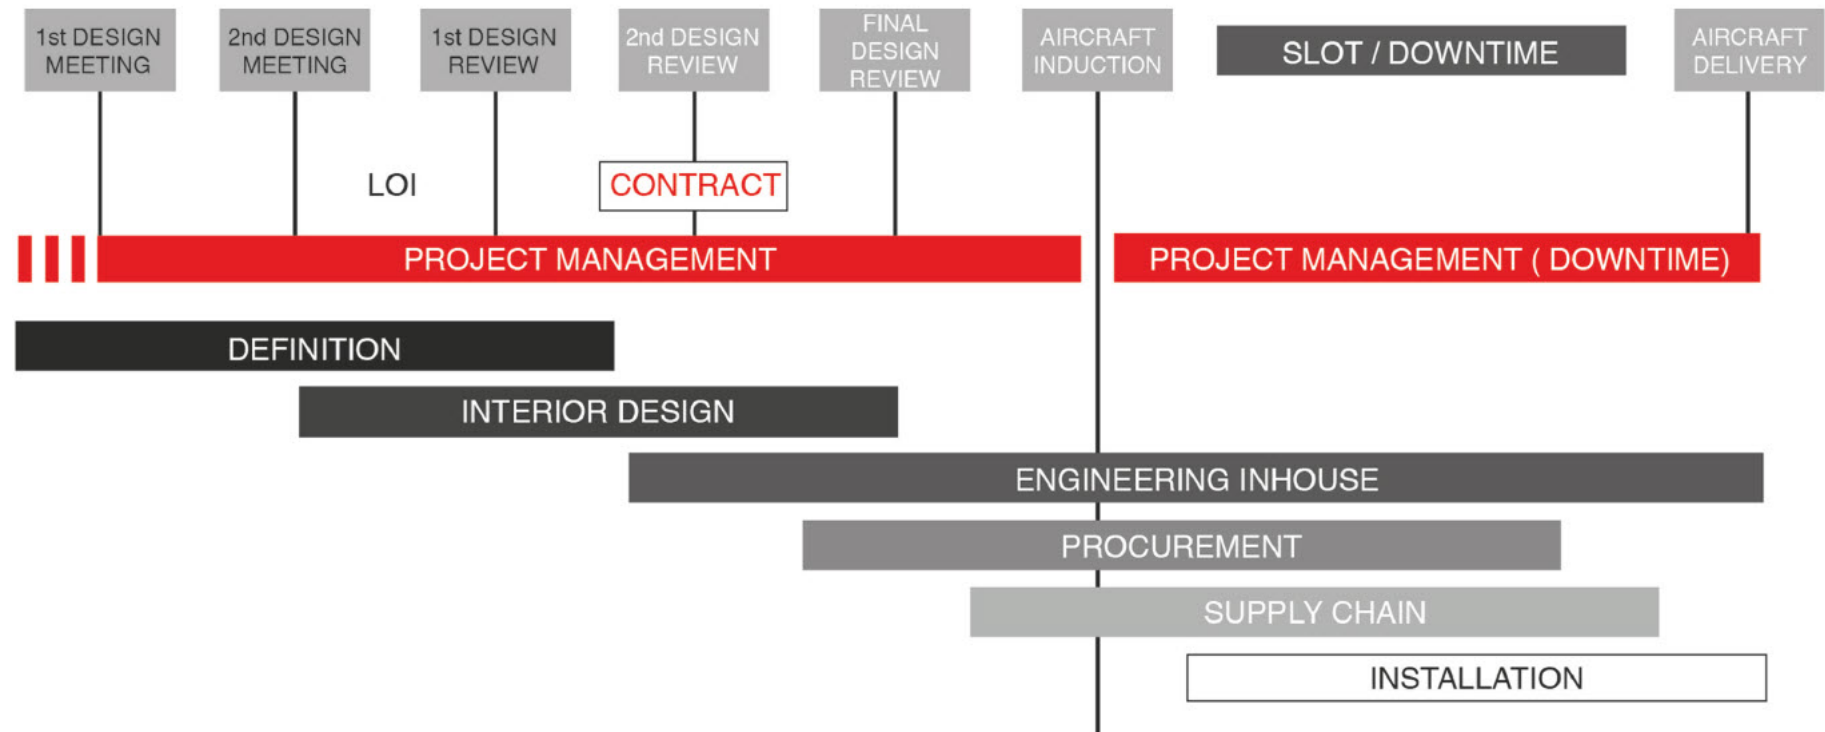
1st DESIGN MEETING

2nd DESIGN MEETING

1st DESIGN REVIEW

2nd DESIGN REVIEW

FINAL DESIGN REVIEW

AIRCRAFT INDUCTION

SLOT / DOWNTIME

AIRCRAFT DELIVERY

LOI

CONTRACT

PROJECT MANAGEMENT

PROJECT MANAGEMENT ( DOWNTIME)

DEFINITION

INTERIOR DESIGN

ENGINEERING INHOUSE

PROCUREMENT

SUPPLY CHAIN

INSTALLATION